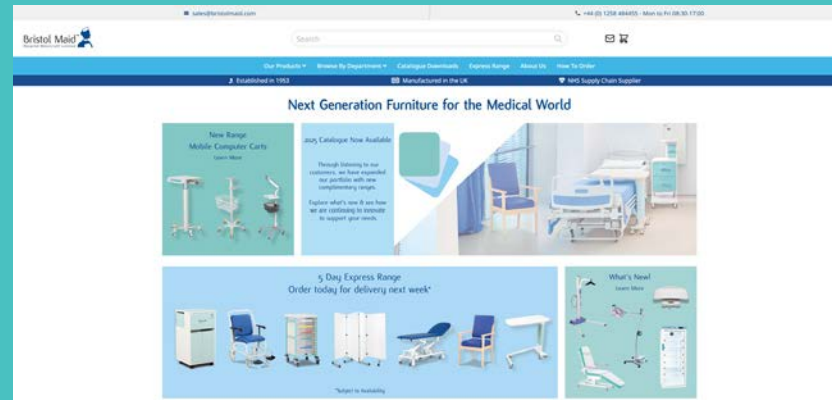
sales@bristolmaid.com

+44 (0) 1258 484455 - Mon to Fri 08:30-17:00

Bristol Maid

Search

Our Products | Browse By Department | Catalogue Downloads | Express Range | About Us | How To Order

Established in 1953 | Manufactured in the UK | NHS Supply Chain Supplier

Next Generation Furniture for the Medical World

New Range
Mobile Computer Carts
Learn More

2025 Catalogue Now Available

Through listening to our customers, we have expanded our portfolio with new complimentary ranges.

Explore what's new & see how we are continuing to innovate to support your needs.

5 Day Express Range
Order today for delivery next week*

*Subject to Availability

What's New!
Learn More